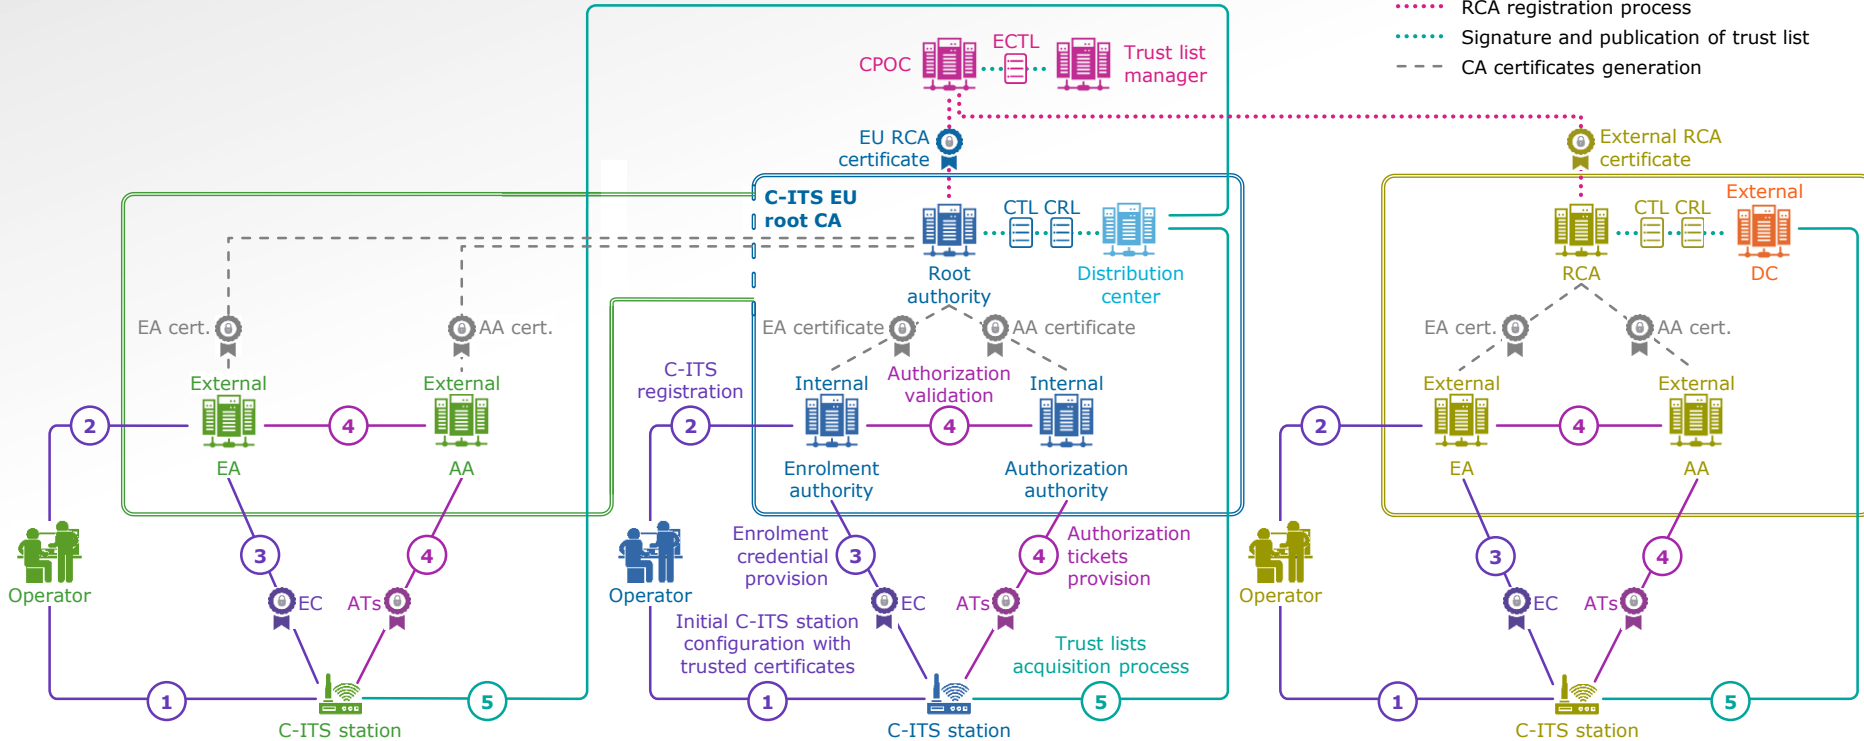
RCA registration process
Signature and publication of trust list
CA certificates generation

CPOC
ECTL
Trust list manager

EU RCA certificate

External RCA certificate

C-ITS EU root CA

CTL CRL

Root authority

Distribution center

CTL CRL

External

RCA

DC

EA cert.

AA cert.

EA certificate

AA certificate

EA cert.

AA cert.

C-ITS registration

External

External

Internal

Authorization validation

Internal

External

External

2

4

2

4

2

4

EA

AA

Enrolment authority

Authorization authority

EA

AA

3

4

Enrolment credential provision

3

4

Authorization tickets provision

3

4

Operator

Operator

Operator

EC

ATs

EC

ATs

EC

ATs

Initial C-ITS station configuration with trusted certificates

Trust lists acquisition process

1

5

1

5

1

5

C-ITS station

C-ITS station

C-ITS station